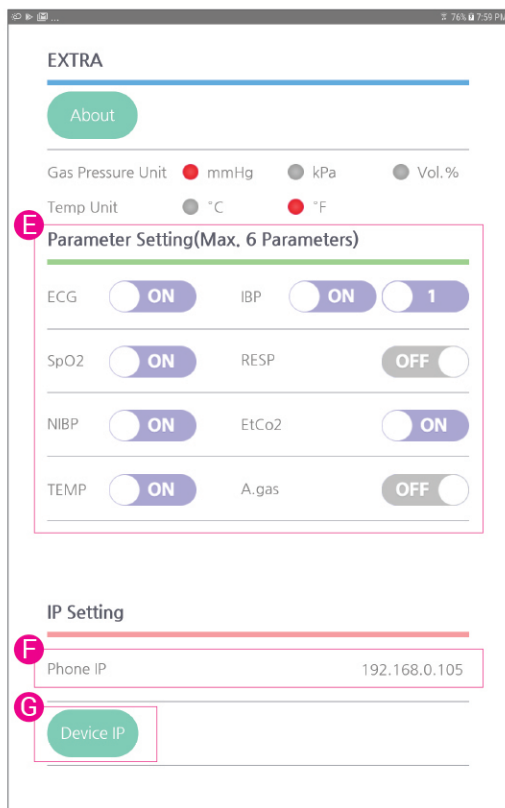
76% 7:59 PM

EXTRA

About

Gas Pressure Unit mmHg kPa Vol.%

Temp Unit °C °F

E

Parameter Setting(Max. 6 Parameters)

ECG ON IBP ON 1

SpO2 ON RESP OFF

NIBP ON EtCo2 ON

TEMP ON A.gas OFF

IP Setting

F

Phone IP 192.168.0.105

G

Device IP